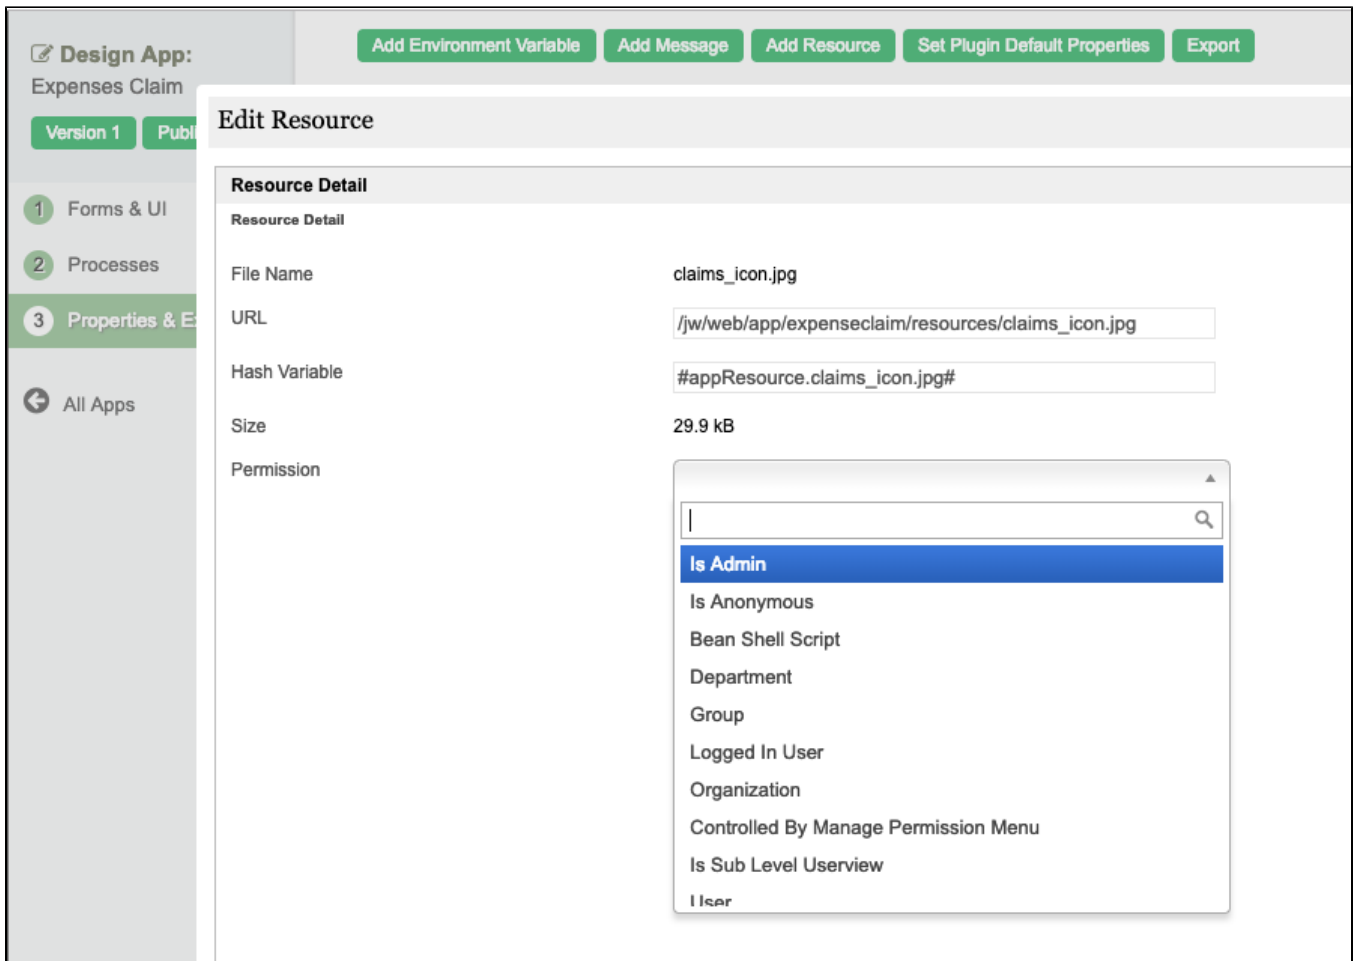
Design App:
Expenses Claim

Version 1 Publi

1 Forms & UI
2 Processes
3 Properties & E

All Apps

Add Environment Variable Add Message Add Resource Set Plugin Default Properties Export

Edit Resource

Resource Detail

Resource Detail

File Name claims_icon.jpg

URL /jw/web/app/expenseclaim/resources/claims_icon.jpg

Hash Variable #appResource.claims_icon.jpg#

Size 29.9 kB

Permission

Is Admin
Is Anonymous
Bean Shell Script
Department
Group
Logged In User
Organization
Controlled By Manage Permission Menu
Is Sub Level Userview
User